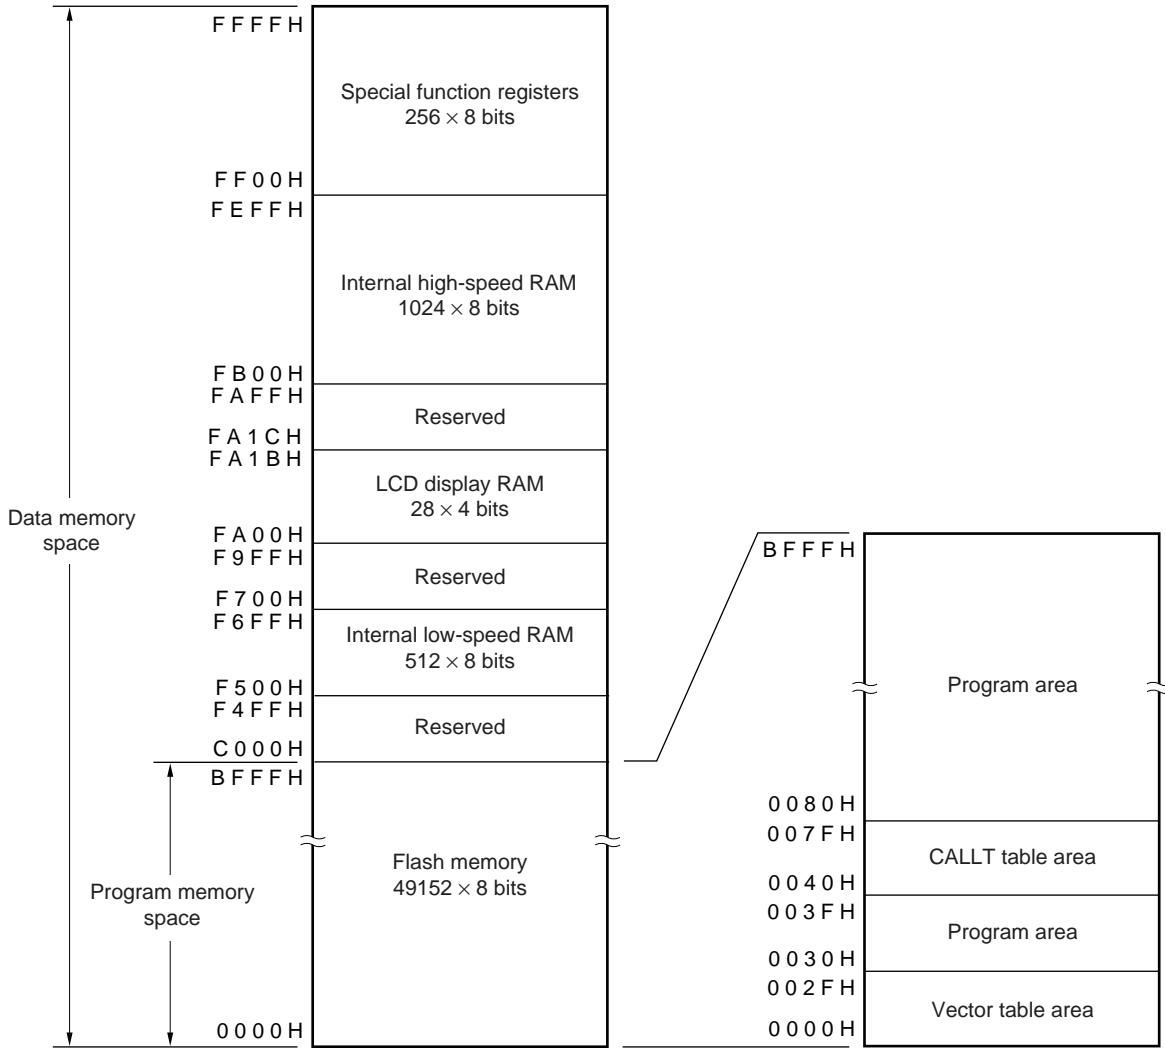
FFFFH

Special function registers
$256 \times 8$ bits

FF00H
FEFFH

Internal high-speed RAM
$1024 \times 8$ bits

FB00H
FAFFH

Reserved

FA1CH
FA1BH

LCD display RAM
$28 \times 4$ bits

FA00H
F9FFH

Reserved

F700H
F6FFH

Internal low-speed RAM
$512 \times 8$ bits

F500H
F4FFH

Reserved

C000H
BFFFH

Flash memory
$49152 \times 8$ bits

0000H

Data memory space

Program memory space

BFFFH

Program area

0080H
007FH

CALLT table area

0040H
003FH

Program area

0030H
002FH

Vector table area

0000H